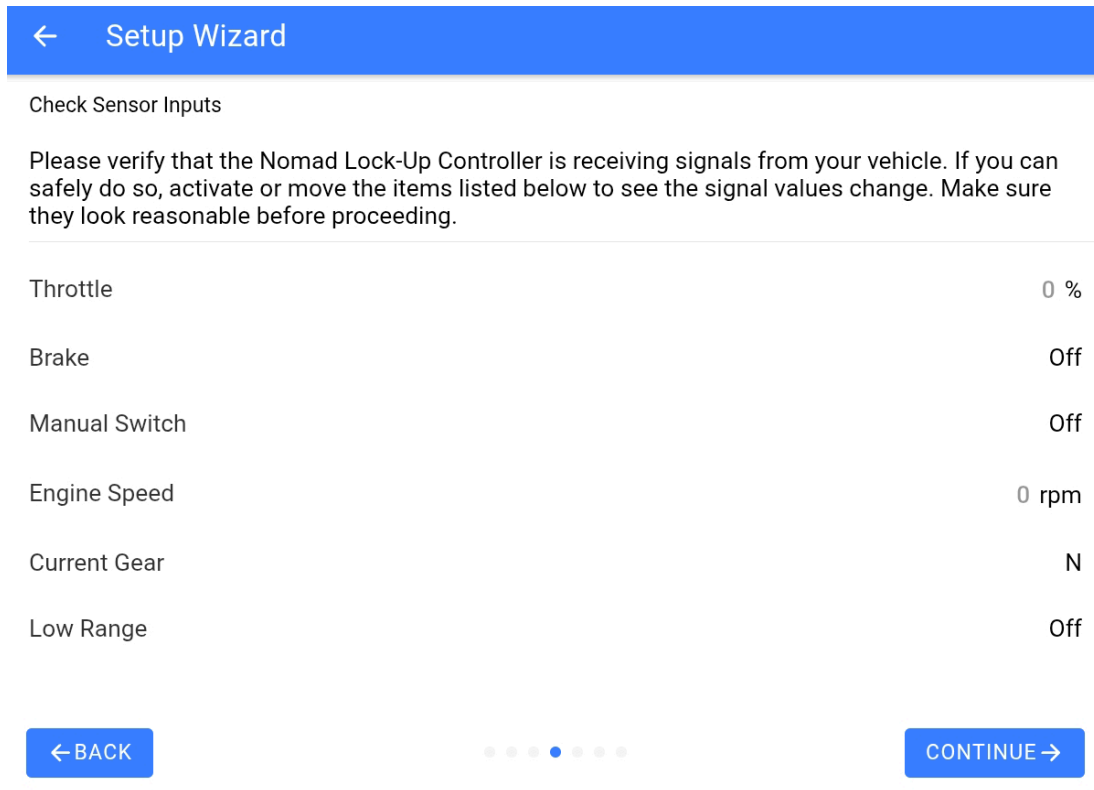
← Setup Wizard

Check Sensor Inputs

Please verify that the Nomad Lock-Up Controller is receiving signals from your vehicle. If you can safely do so, activate or move the items listed below to see the signal values change. Make sure they look reasonable before proceeding.

| | |
|---|---|
| Throttle | 0 % |
| Brake | Off |
| Manual Switch | Off |
| Engine Speed | 0 rpm |
| Current Gear | N |
| Low Range | Off |

← BACK

CONTINUE →